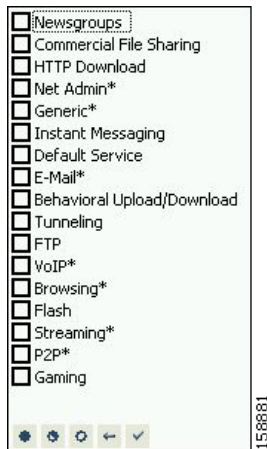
Newsgroups
Commercial File Sharing
HTTP Download
Net Admin*
Generic*
Instant Messaging
Default Service
E-Mail*
Behavioral Upload/Download
Tunneling
FTP
VoIP*
Browsing*
Flash
Streaming*
P2P*
Gaming

158881